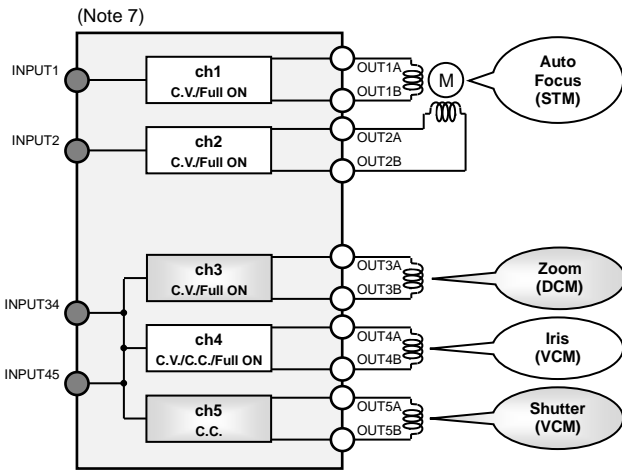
(Note 7)

INPUT1

INPUT2

INPUT34

INPUT45

ch1
C.V./Full ON

ch2
C.V./Full ON

ch3
C.V./Full ON

ch4
C.V./C.C./Full ON

ch5
C.C.

OUT1A
OUT1B
OUT2A
OUT2B
OUT3A
OUT3B
OUT4A
OUT4B
OUT5A
OUT5B

M

Auto Focus (STM)

Zoom (DCM)

Iris (VCM)

Shutter (VCM)